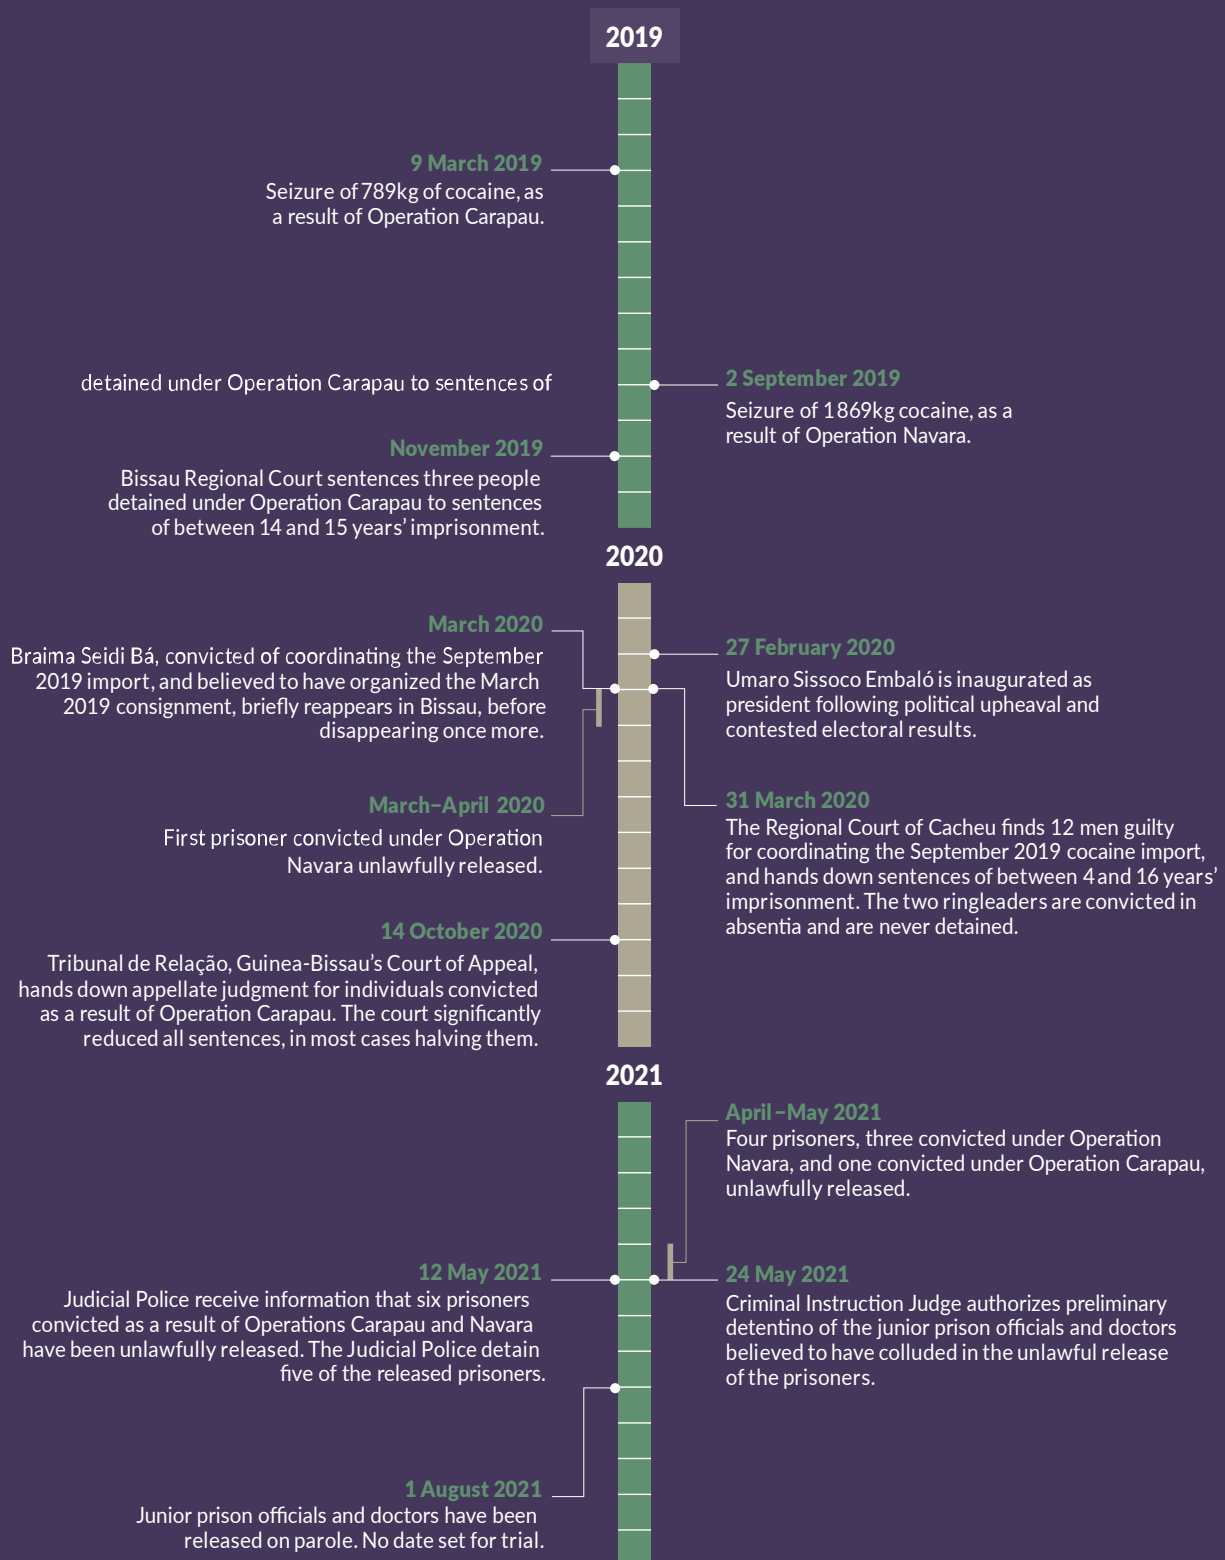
2019

9 March 2019
Seizure of 789kg of cocaine, as a result of Operation Carapau.

detained under Operation Carapau to sentences of

2 September 2019
Seizure of 1869kg cocaine, as a result of Operation Navara.

November 2019
Bissau Regional Court sentences three people detained under Operation Carapau to sentences of between 14 and 15 years' imprisonment.

2020

March 2020
Braima Seidi Bá, convicted of coordinating the September 2019 import, and believed to have organized the March 2019 consignment, briefly reappears in Bissau, before disappearing once more.

27 February 2020
Umaro Sissoco Embaló is inaugurated as president following political upheaval and contested electoral results.

March–April 2020
First prisoner convicted under Operation Navara unlawfully released.

31 March 2020
The Regional Court of Cacheu finds 12 men guilty for coordinating the September 2019 cocaine import, and hands down sentences of between 4 and 16 years' imprisonment. The two ringleaders are convicted in absentia and are never detained.

14 October 2020
Tribunal de Relação, Guinea-Bissau's Court of Appeal, hands down appellate judgment for individuals convicted as a result of Operation Carapau. The court significantly reduced all sentences, in most cases halving them.

2021

April –May 2021
Four prisoners, three convicted under Operation Navara, and one convicted under Operation Carapau, unlawfully released.

12 May 2021
Judicial Police receive information that six prisoners convicted as a result of Operations Carapau and Navara have been unlawfully released. The Judicial Police detain five of the released prisoners.

24 May 2021
Criminal Instruction Judge authorizes preliminary detentino of the junior prison officials and doctors believed to have colluded in the unlawful release of the prisoners.

1 August 2021
Junior prison officials and doctors have been released on parole. No date set for trial.